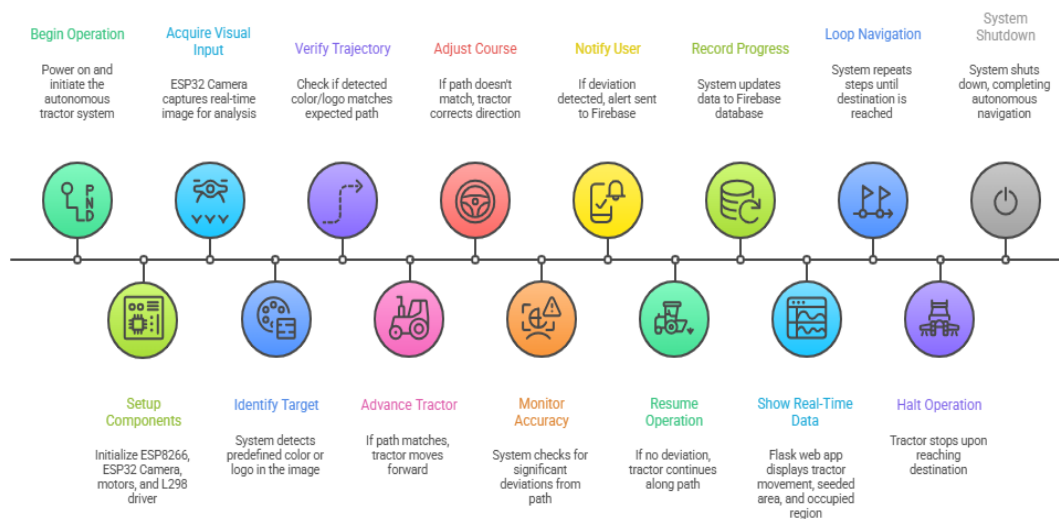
Begin Operation

Power on and initiate the autonomous tractor system

Acquire Visual Input

ESP32 Camera captures real-time image for analysis

Verify Trajectory

Check if detected color/logo matches expected path

Adjust Course

If path doesn't match, tractor corrects direction

Notify User

If deviation detected, alert sent to Firebase

Record Progress

System updates data to Firebase database

Loop Navigation

System repeats steps until destination is reached

System Shutdown

System shuts down, completing autonomous navigation

P
N
D

Setup Components

Initialize ESP8266, ESP32 Camera, motors, and L298 driver

Identify Target

System detects predefined color or logo in the image

Advance Tractor

If path matches, tractor moves forward

Monitor Accuracy

System checks for significant deviations from path

Resume Operation

If no deviation, tractor continues along path

Show Real-Time Data

Flask web app displays tractor movement, seeded area, and occupied region

Halt Operation

Tractor stops upon reaching destination